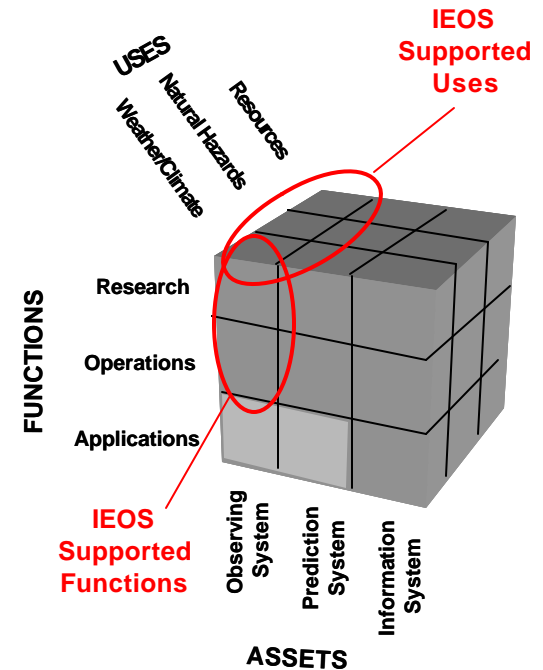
IEOS Supported Uses

USES

Weather/Climate

Natural Hazards

Resources

FUNCTIONS

Research

Operations

Applications

IEOS Supported Functions

Observing System

Prediction System

Information System

ASSETS